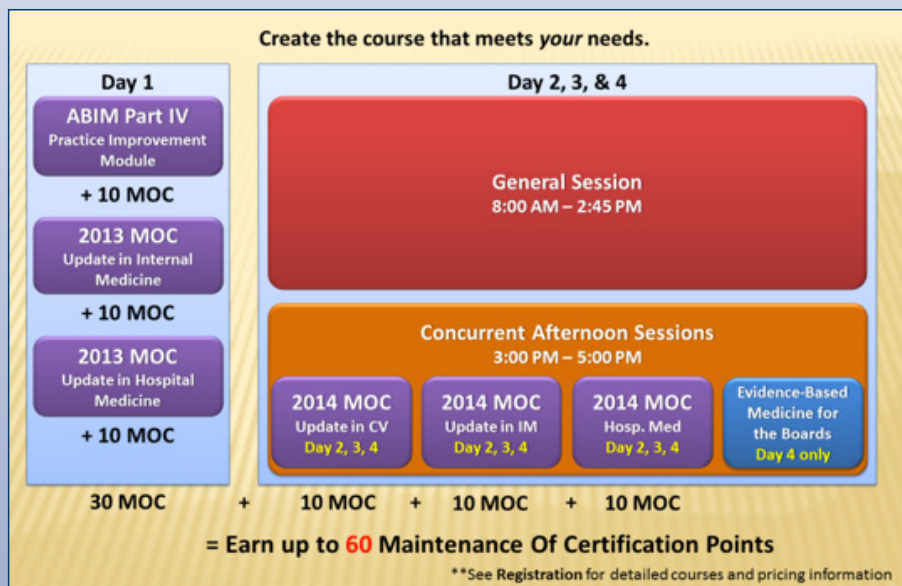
Create the course that meets *your* needs.

Day 1

ABIM Part IV
Practice Improvement Module

+ 10 MOC

2013 MOC
Update in Internal Medicine

+ 10 MOC

2013 MOC
Update in Hospital Medicine

+ 10 MOC

Day 2, 3, & 4

General Session
8:00 AM – 2:45 PM

Concurrent Afternoon Sessions
3:00 PM – 5:00 PM

2014 MOC
Update in CV
Day 2, 3, 4

2014 MOC
Update in IM
Day 2, 3, 4

2014 MOC
Hosp. Med
Day 2, 3, 4

Evidence-Based Medicine for the Boards
Day 4 only

30 MOC + 10 MOC + 10 MOC + 10 MOC

= Earn up to 60 Maintenance Of Certification Points

**See Registration for detailed courses and pricing information